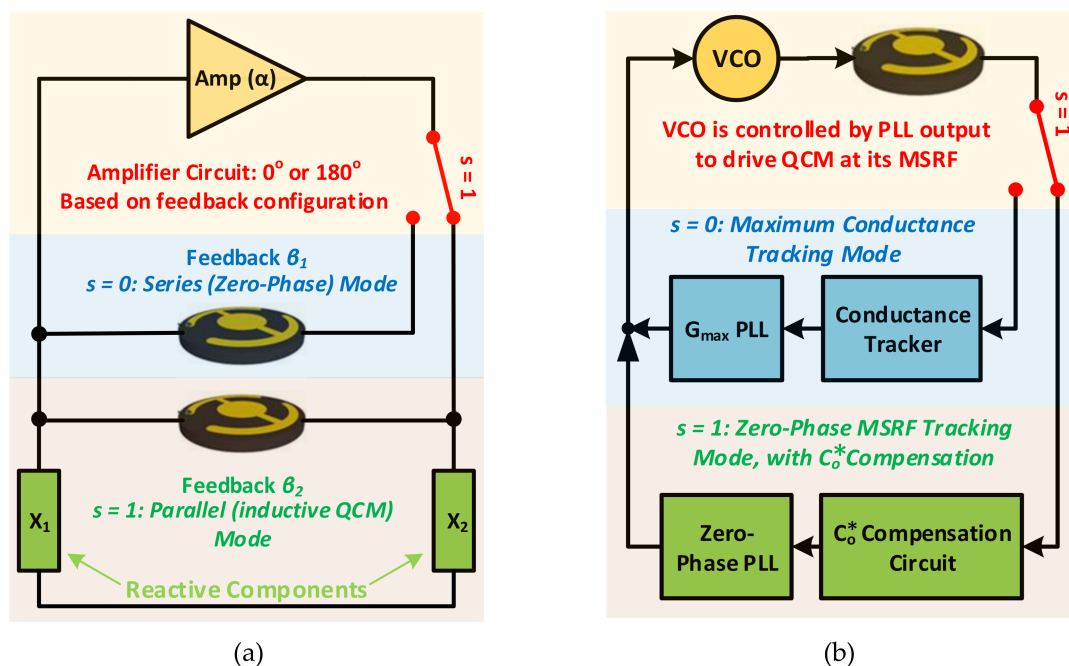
Amp (α)

s = 1

Amplifier Circuit: $0^o$ or $180^o$ Based on feedback configuration

Feedback $\beta_1$
s = 0: Series (Zero-Phase) Mode

Feedback $\beta_2$
s = 1: Parallel (inductive QCM) Mode

$X_1$

$X_2$

Reactive Components

(a)

VCO

s = 1

VCO is controlled by PLL output to drive QCM at its MSRF

s = 0: Maximum Conductance Tracking Mode

$G_{max}$ PLL

Conductance Tracker

s = 1: Zero-Phase MSRF Tracking Mode, with $C_o^*$Compensation

Zero-Phase PLL

$C_o^*$ Compensation Circuit

(b)